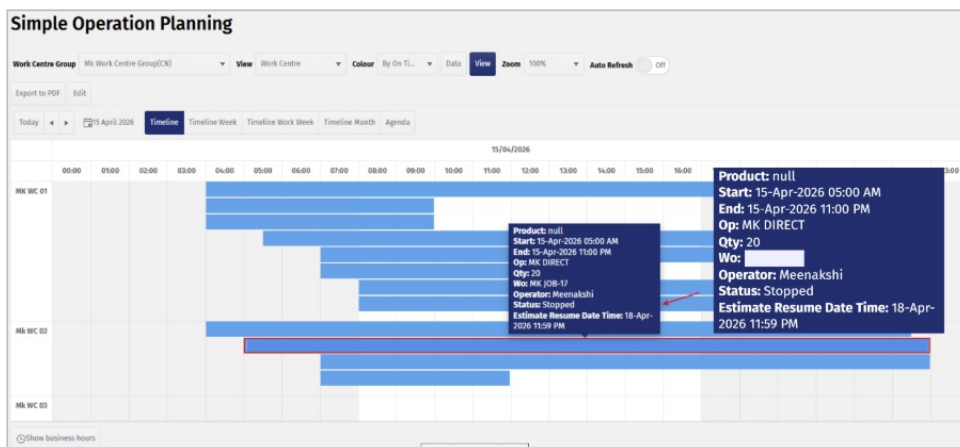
Simple Operation Planning

Work Centre Group Mk Work Centre Group(CN) View Work Centre Colour By On Ti... Data View Zoom 100% Auto Refresh Off

Export to PDF Edit

Today ◀ ▶ 15 April 2026 Timeline Timeline Week Timeline Work Week Timeline Month Agenda

15/04/2026

00:00 01:00 02:00 03:00 04:00 05:00 06:00 07:00 08:00 09:00 10:00 11:00 12:00 13:00 14:00 15:00 16:00 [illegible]3:00

MK WC 01

Mk WC 02

Mk WC 03

Product: null
Start: 15-Apr-2026 05:00 AM
End: 15-Apr-2026 11:00 PM
Op: MK DIRECT
Qty: 20
Wo: MK JOB-17
Operator: Meenakshi
Status: Stopped
Estimate Resume Date Time: 18-Apr-2026 11:59 PM

Product: null
Start: 15-Apr-2026 05:00 AM
End: 15-Apr-2026 11:00 PM
Op: MK DIRECT
Qty: 20
Wo:
Operator: Meenakshi
Status: Stopped
Estimate Resume Date Time: 18-Apr-2026 11:59 PM

Show business hours